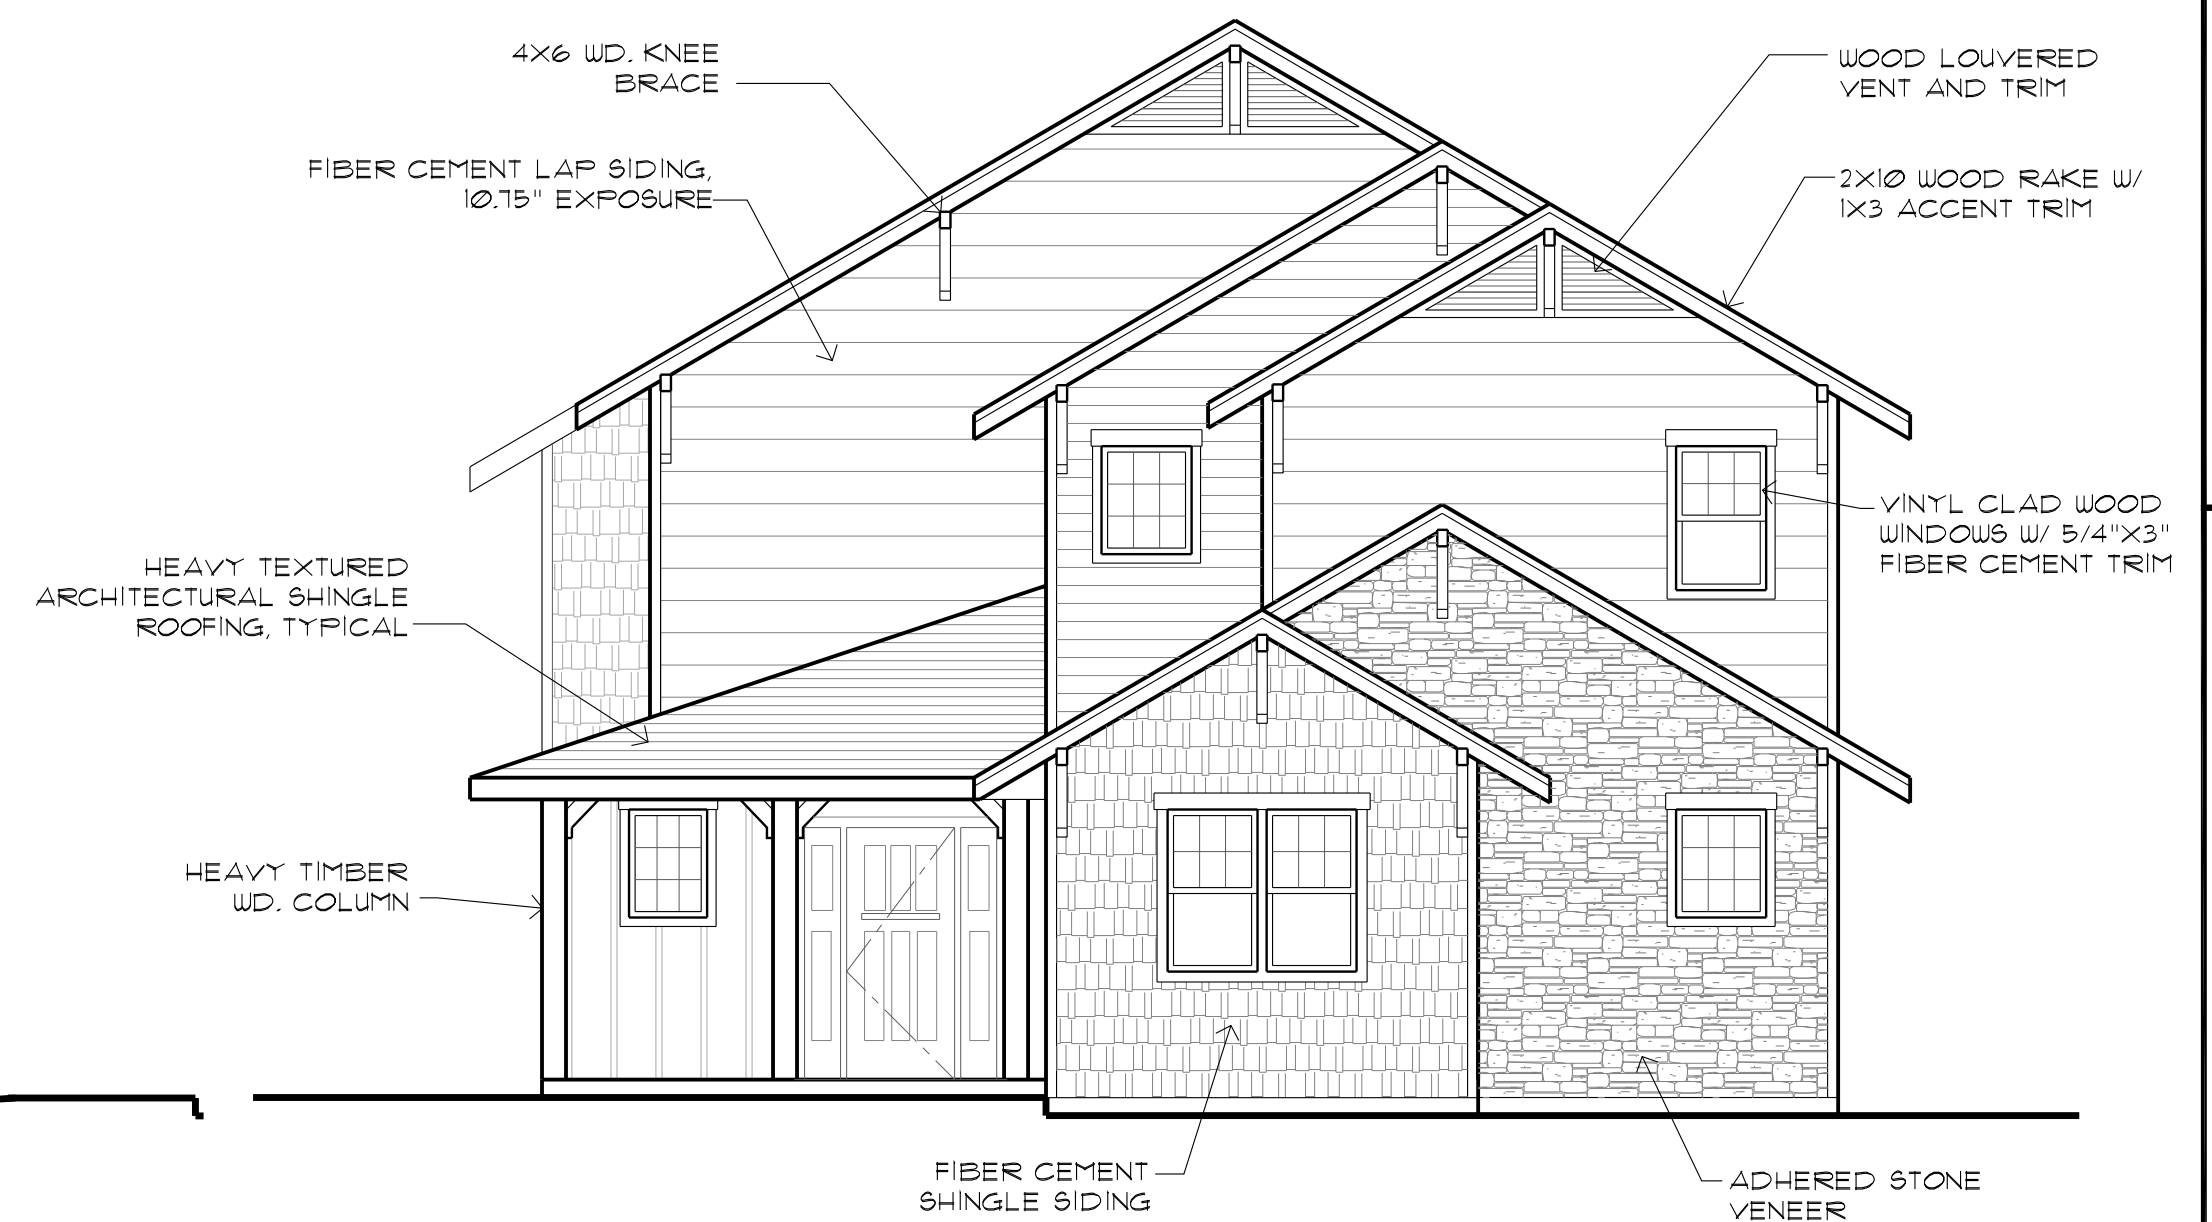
4X6 WD. KNEE BRACE

WOOD LOUVERED VENT AND TRIM

FIBER CEMENT LAP SIDING, 10.75" EXPOSURE

2X10 WOOD RAKE W/ 1X3 ACCENT TRIM

VINYL CLAD WOOD WINDOWS W/ 5/4"X3" FIBER CEMENT TRIM

HEAVY TEXTURED ARCHITECTURAL SHINGLE ROOFING, TYPICAL

HEAVY TIMBER WD. COLUMN

FIBER CEMENT SHINGLE SIDING

ADHERED STONE VENEER